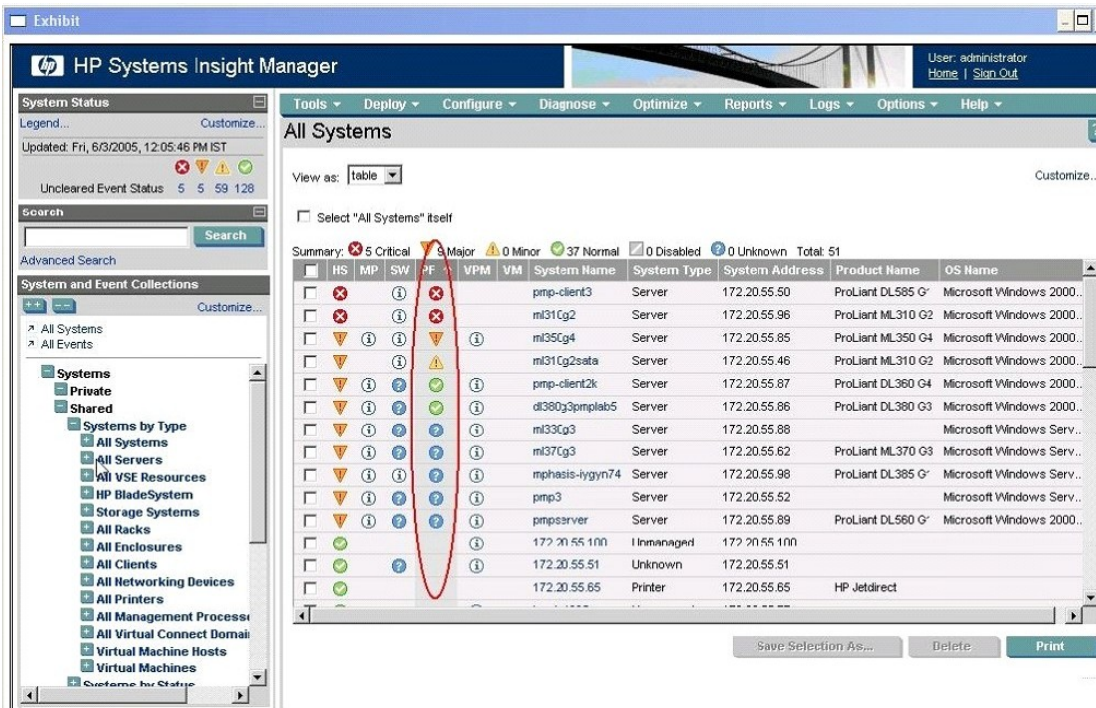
Exhibit

HP Systems Insight Manager

User: administrator
Home | Sign Out

System Status
Legend... Customize...
Updated: Fri, 6/3/2005, 12:05:46 PM IST
Uncleared Event Status 5 5 59 128

Search
Search
Advanced Search

System and Event Collections
Customize...
All Systems
All Events

Systems
Private
Shared
Systems by Type
All Systems
All Servers
All VSE Resources
HP BladeSystem
Storage Systems
All Racks
All Enclosures
All Clients
All Networking Devices
All Printers
All Management Process
All Virtual Connect Domai
Virtual Machine Hosts
Virtual Machines
Systems by Status

Tools Deploy Configure Diagnose Optimize Reports Logs Options Help

All Systems

View as: table

Customize...

Select "All Systems" itself

Summary: 5 Critical 9 Major 0 Minor 37 Normal 0 Disabled 0 Unknown Total: 51

| | HS | MP | SW | PF | VPM | VM | System Name | System Type | System Address | Product Name | OS Name |
|---|---|---|---|---|---|---|---|---|---|---|---|
| | | | | | | | pmp-client3 | Server | 172.20.55.50 | ProLiant DL585 G | Microsoft Windows 2000... |
| | | | | | | | ml31Cg2 | Server | 172.20.55.96 | ProLiant ML310 G2 | Microsoft Windows 2000... |
| | | | | | | | ml35Cg4 | Server | 172.20.55.85 | ProLiant ML350 G4 | Microsoft Windows 2000... |
| | | | | | | | ml31Cg2sata | Server | 172.20.55.46 | ProLiant ML310 G2 | Microsoft Windows 2000... |
| | | | | | | | pmp-client2k | Server | 172.20.55.87 | ProLiant DL360 G4 | Microsoft Windows 2000... |
| | | | | | | | dl380g3pmplab5 | Server | 172.20.55.86 | ProLiant DL380 G3 | Microsoft Windows 2000... |
| | | | | | | | ml33Cg3 | Server | 172.20.55.88 | | Microsoft Windows Serv... |
| | | | | | | | ml37Cg3 | Server | 172.20.55.62 | ProLiant ML370 G3 | Microsoft Windows Serv... |
| | | | | | | | mphasis-iygyn74 | Server | 172.20.55.98 | ProLiant DL385 G | Microsoft Windows Serv... |
| | | | | | | | pmp3 | Server | 172.20.55.52 | | Microsoft Windows Serv... |
| | | | | | | | pmpserver | Server | 172.20.55.89 | ProLiant DL560 G | Microsoft Windows 2000... |
| | | | | | | | 172.20.55.100 | Unmanaged | 172.20.55.100 | | |
| | | | | | | | 172.20.55.51 | Unknown | 172.20.55.51 | | |
| | | | | | | | 172.20.55.65 | Printer | 172.20.55.65 | HP Jetdirect | |

Save Selection As... Delete Print